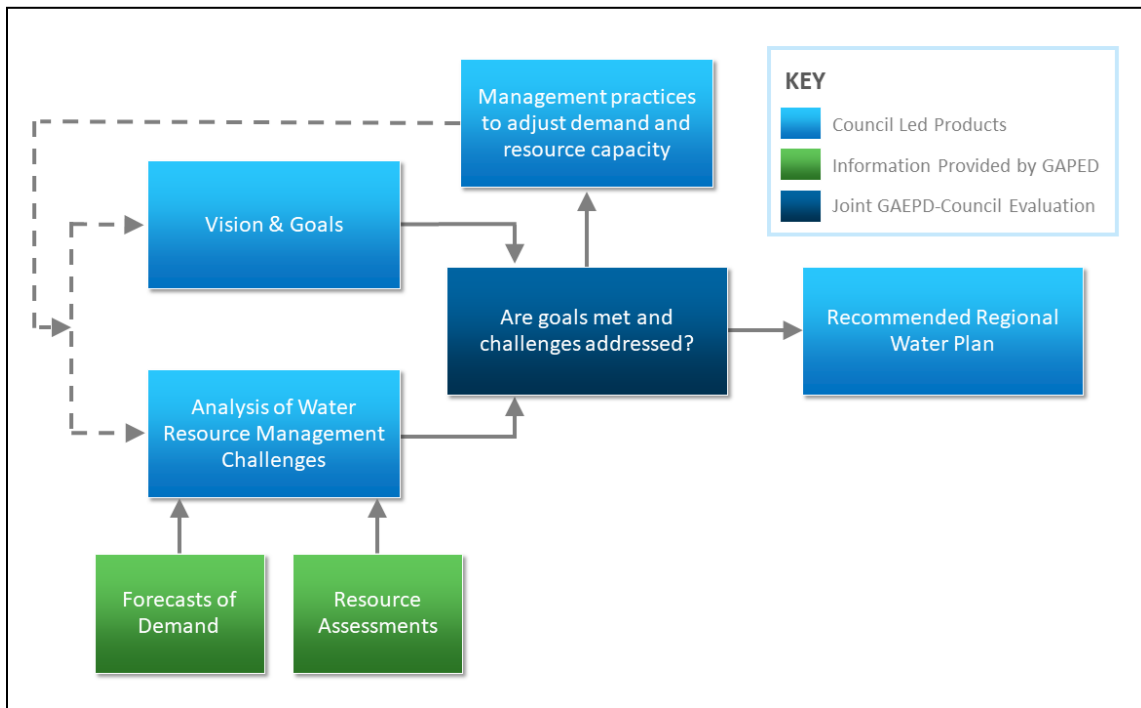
Management practices to adjust demand and resource capacity

KEY

Council Led Products

Information Provided by GAPED

Joint GAEPD-Council Evaluation

Vision & Goals

Are goals met and challenges addressed?

Recommended Regional Water Plan

Analysis of Water Resource Management Challenges

Forecasts of Demand

Resource Assessments